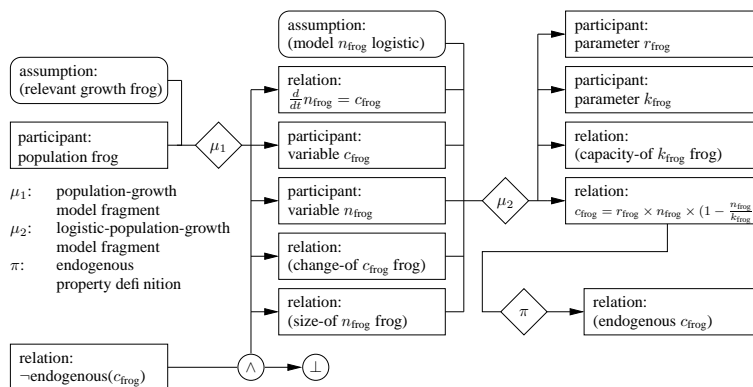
assumption:
(relevant growth frog)

participant:
population frog

$\mu_1$

$\mu_1$: population-growth model fragment
$\mu_2$: logistic-population-growth model fragment
$\pi$: endogenous property defi nition

relation:
$\neg$endogenous($c_{\text{frog}}$)

$\wedge$

$\bot$

assumption:
(model $n_{\text{frog}}$ logistic)

relation:
$\frac{d}{dt}n_{\text{frog}} = c_{\text{frog}}$

participant:
variable $c_{\text{frog}}$

participant:
variable $n_{\text{frog}}$

relation:
(change-of $c_{\text{frog}}$ frog)

relation:
(size-of $n_{\text{frog}}$ frog)

$\mu_2$

participant:
parameter $r_{\text{frog}}$

participant:
parameter $k_{\text{frog}}$

relation:
(capacity-of $k_{\text{frog}}$ frog)

relation:
$c_{\text{frog}} = r_{\text{frog}} \times n_{\text{frog}} \times (1 - \frac{n_{\text{frog}}}{k_{\text{frog}}}$

$\pi$

relation:
(endogenous $c_{\text{frog}}$)